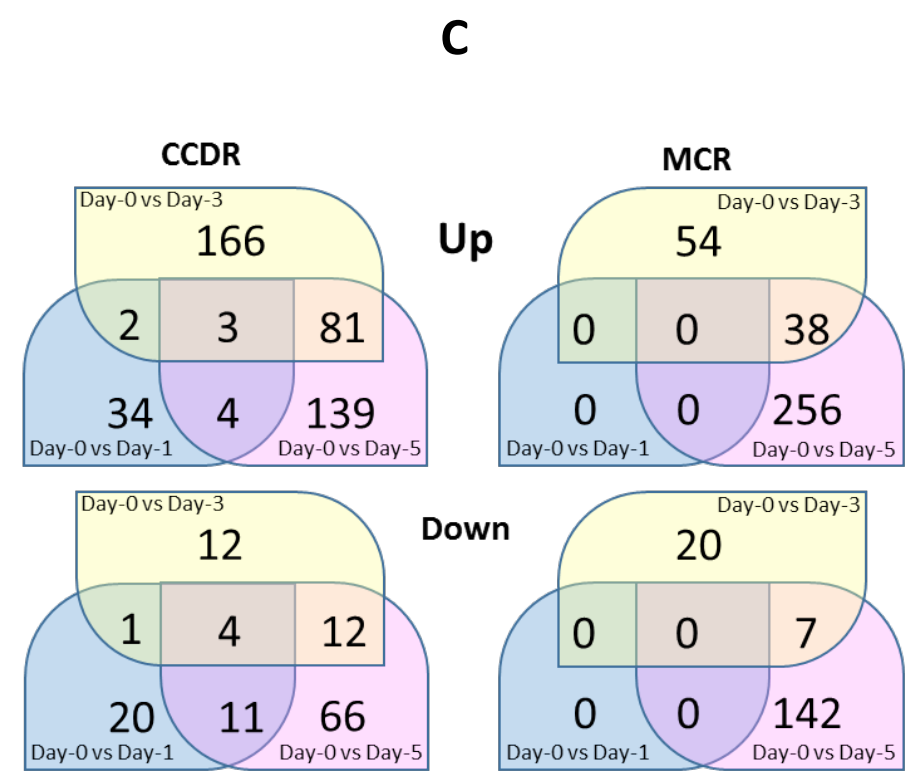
C

CCDR

MCR

Up

Day-0 vs Day-3
166
2
3
81
34
4
139
Day-0 vs Day-1
Day-0 vs Day-5

Day-0 vs Day-3
54
0
0
38
0
0
256
Day-0 vs Day-1
Day-0 vs Day-5

Down

Day-0 vs Day-3
12
1
4
12
20
11
66
Day-0 vs Day-1
Day-0 vs Day-5

Day-0 vs Day-3
20
0
0
7
0
0
142
Day-0 vs Day-1
Day-0 vs Day-5